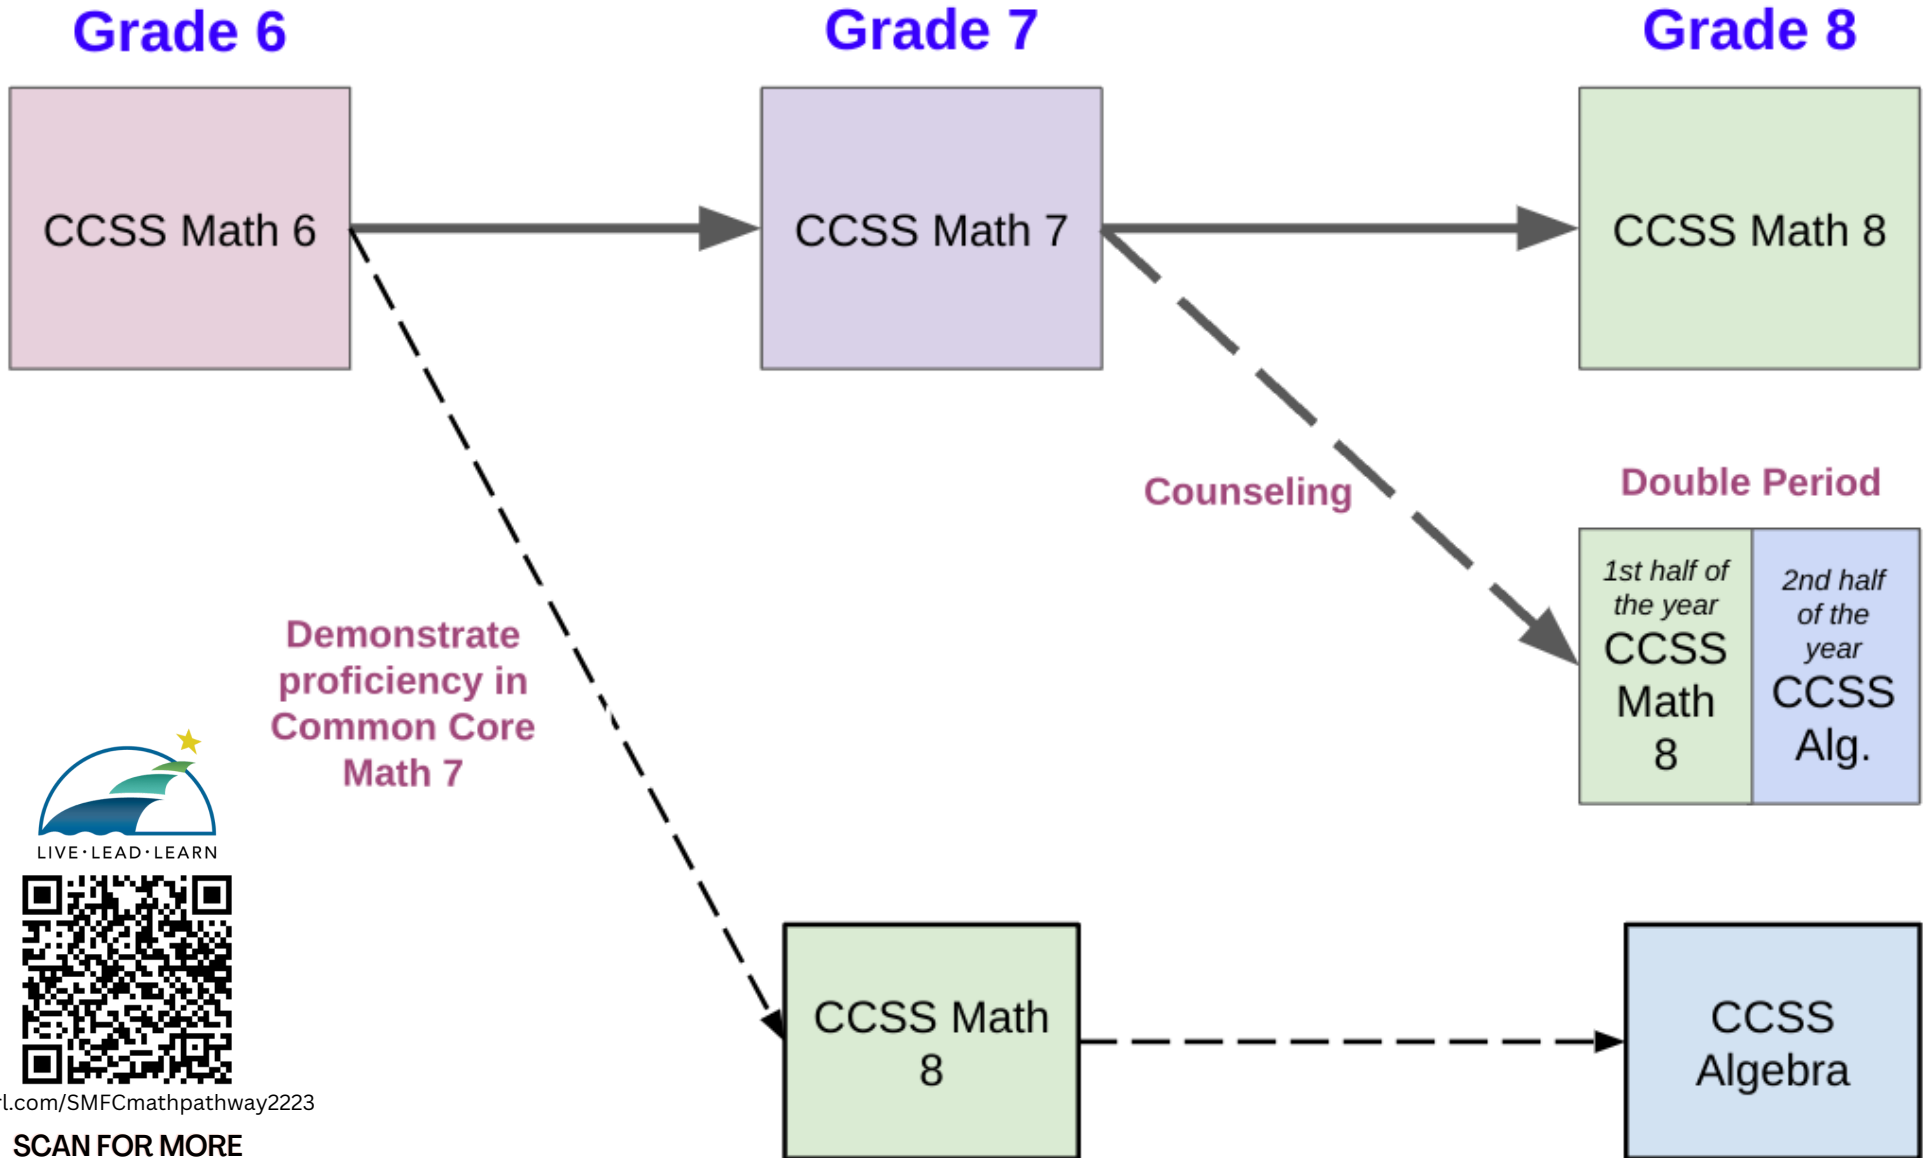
Grade 6

Grade 7

Grade 8

CCSS Math 6

CCSS Math 7

CCSS Math 8

Counseling

Double Period

1st half of the year CCSS Math 8

2nd half of the year CCSS Alg.

Demonstrate proficiency in Common Core Math 7

LIVE·LEAD·LEARN

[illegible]l.com/SMFCmathpathway2223

SCAN FOR MORE

CCSS Math 8

CCSS Algebra